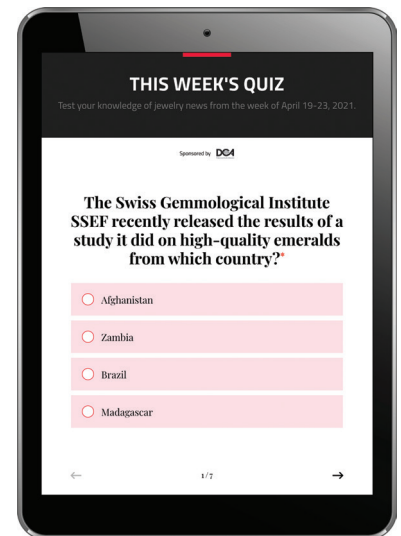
THIS WEEK'S QUIZ

Test your knowledge of jewelry news from the week of April 19-23, 2021.

Sponsored by DCA

The Swiss Gemmological Institute SSEF recently released the results of a study it did on high-quality emeralds from which country?*

Afghanistan

Zambia

Brazil

Madagascar

← 1/7 →